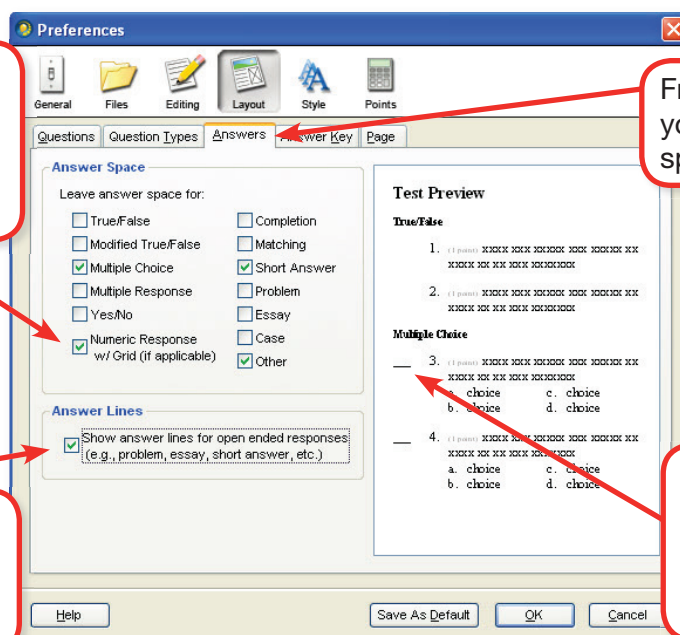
Preferences

General Files Editing Layout Style Points

Questions | Question Types | Answers | Answer Key | Page

Answer Space

Leave answer space for:

True/False
Modified True/False
Multiple Choice
Multiple Response
Yes/No
Numeric Response w/ Grid (if applicable)
Completion
Matching
Short Answer
Problem
Essay
Case
Other

Answer Lines

Show answer lines for open ended responses (e.g., problem, essay, short answer, etc.)

Test Preview

True/False

1. (1 point) xxxx xxx xxxxx xxx xxxxx xx xxxx xx xx xxx xxxxxxx

2. (1 point) xxxx xxx xxxxx xxx xxxxx xx xxxx xx xx xxx xxxxxxx

Multiple Choice

___ 3. (1 point) xxxx xxx xxxxx xxx xxxxx xx xxxx xx xx xxx xxxxxxx
a. choice c. choice
b. choice d. choice

___ 4. (1 point) xxxx xxx xxxxx xxx xxxxx xx xxxx xx xx xxx xxxxxxx
a. choice c. choice
b. choice d. choice

Help Save As Default OK Cancel

Fr
yo
sp